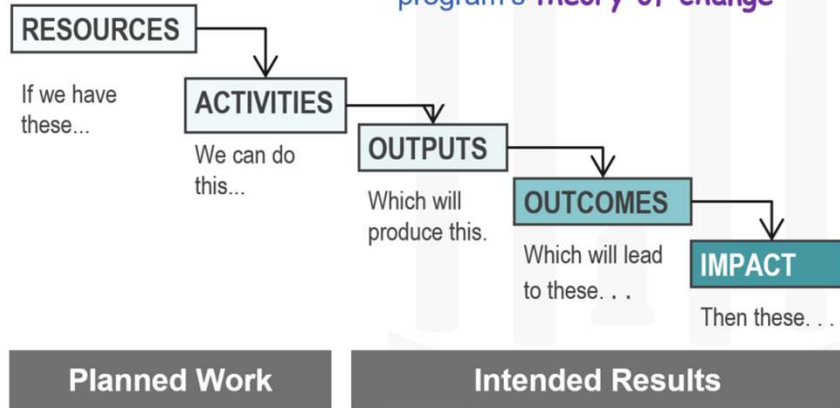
program's theory of change

RESOURCES

If we have these...

ACTIVITIES

We can do this...

OUTPUTS

Which will produce this.

OUTCOMES

Which will lead to these. . .

IMPACT

Then these. . .

Planned Work

Intended Results